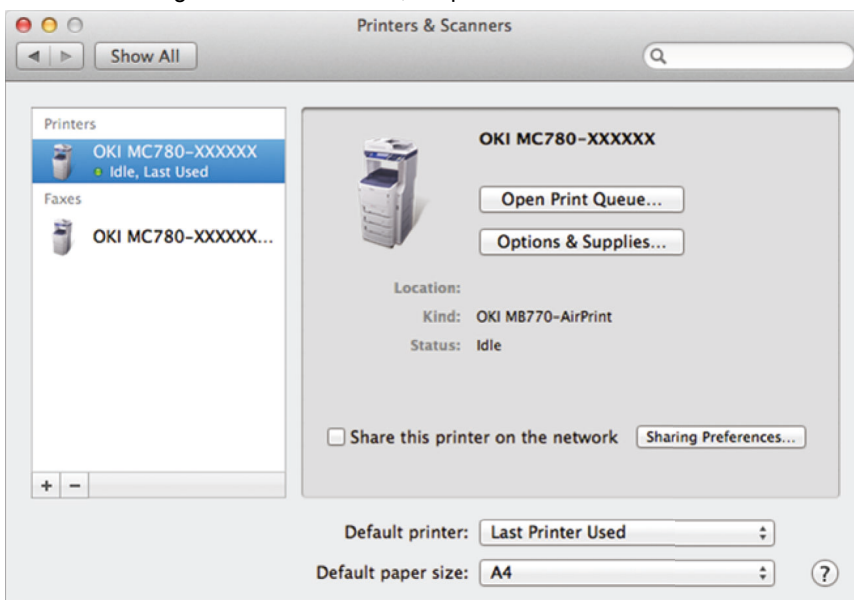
Printers & Scanners

Show All

Printers
OKI MC780-XXXXXX
Idle, Last Used
Faxes
OKI MC780-XXXXXX...

OKI MC780-XXXXXX

Open Print Queue...

Options & Supplies...

Location:
Kind: OKI MB770-AirPrint
Status: Idle

Share this printer on the network

Sharing Preferences...

+ −

Default printer: Last Printer Used

Default paper size: A4

?